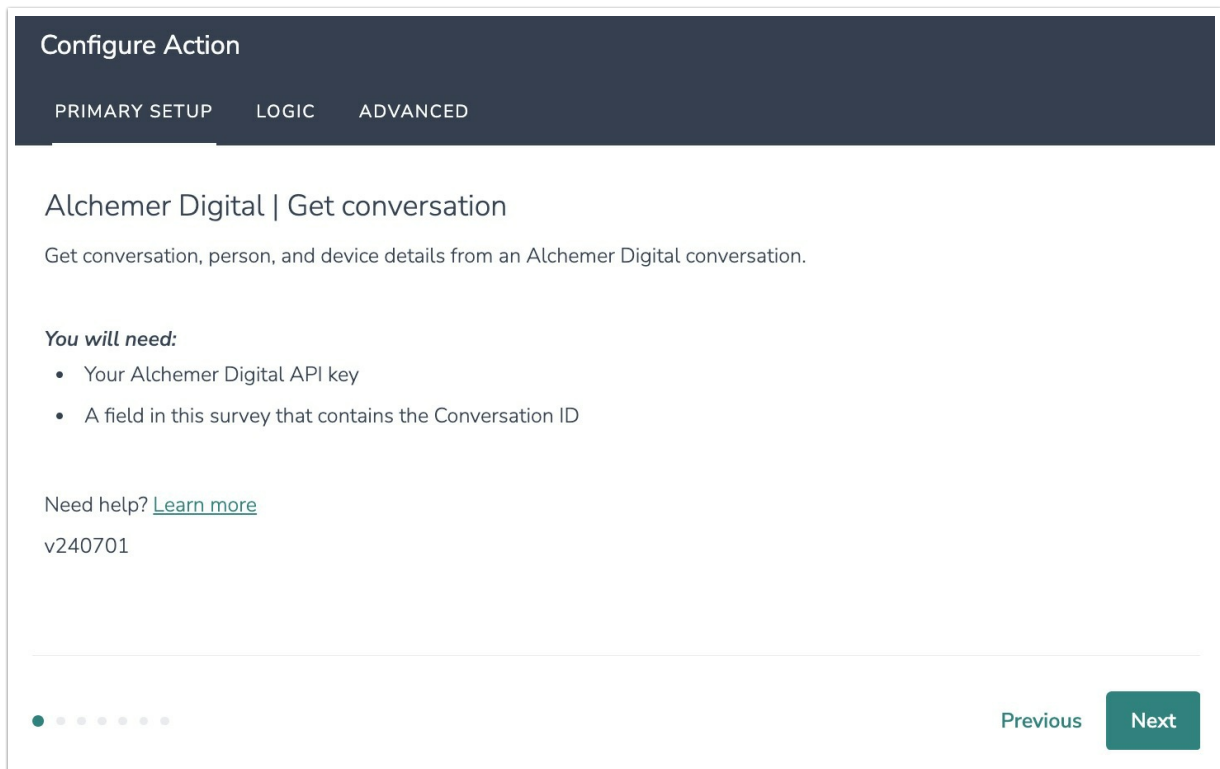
Configure Action

PRIMARY SETUP LOGIC ADVANCED

Alchemer Digital | Get conversation

Get conversation, person, and device details from an Alchemer Digital conversation.

*You will need:*

- Your Alchemer Digital API key
- A field in this survey that contains the Conversation ID

Need help? Learn more

v240701

Previous Next